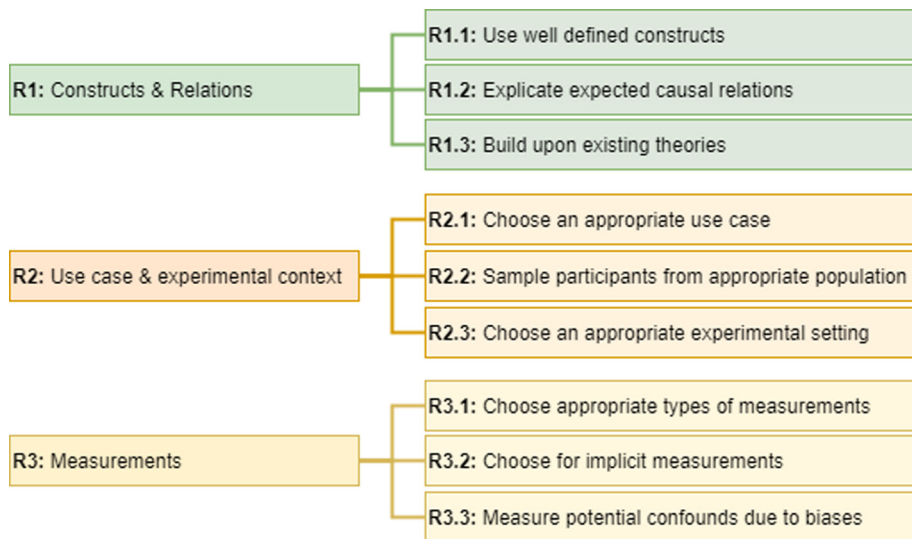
**R1:** Constructs & Relations

**R1.1:** Use well defined constructs

**R1.2:** Explicate expected causal relations

**R1.3:** Build upon existing theories

**R2:** Use case & experimental context

**R2.1:** Choose an appropriate use case

**R2.2:** Sample participants from appropriate population

**R2.3:** Choose an appropriate experimental setting

**R3:** Measurements

**R3.1:** Choose appropriate types of measurements

**R3.2:** Choose for implicit measurements

**R3.3:** Measure potential confounds due to biases